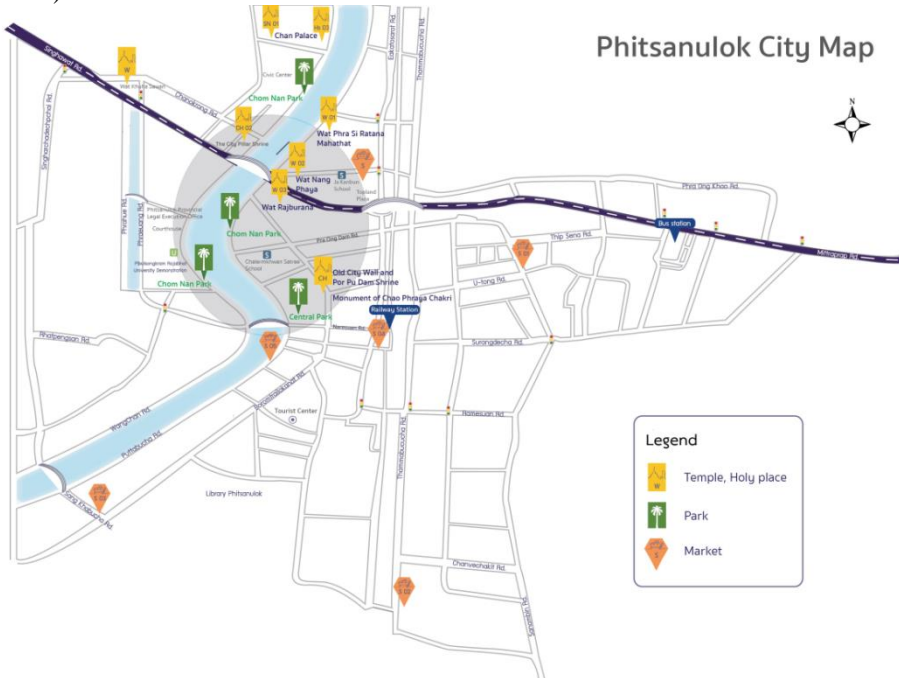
Phitsanulok City Map

Chan Palace

Singhawat Rd.

Civic Center

Wat Khao Sawan

Chomnong Rd.

Chom Nan Park

Wat Phra Si Rattana Mahathat

W 01

CH 02

The City Pillar Shrine

W 02

Wat Nang Phaya

W 03

St.Nicholas School

Topland Plaza

Wat Rajburana

Phra Ong Khao Rd.

Thip Sena Rd.

Bus station

Mittraphap Rd.

Chom Nan Park

Phra Ong Dam Rd.

Courthouse

Chalermkwan Satree School

Chom Nan Park

Old City Wall and Por Pu Dam Shrine

Monument of Chao Phraya Chakri

Central Park

Railway Station

U-tong Rd.

Surangdecha Rd.

Naresuan Rd.

Phutthabucha Rd.

Wangchan Rd.

Tourist Center

Library Phitsanulok

Ekathotsarot Rd.

Thammabucha Rd.

Boromtrailokanat Rd.

Chanvechakit Rd.

Singhawat Rd.

Legend

Temple, Holy place

Park

Market